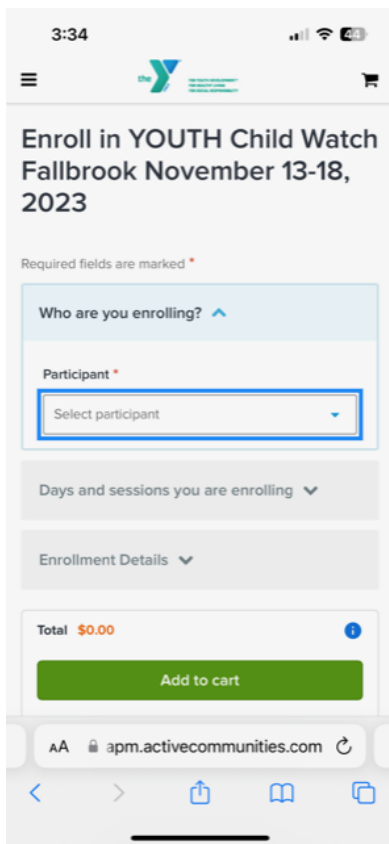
3:34

44

the

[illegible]

Enroll in YOUTH Child Watch Fallbrook November 13-18, 2023

Required fields are marked *

Who are you enrolling?

Participant *

Select participant

Days and sessions you are enrolling

Enrollment Details

Total $0.00

Add to cart

AA apm.activecommunities.com